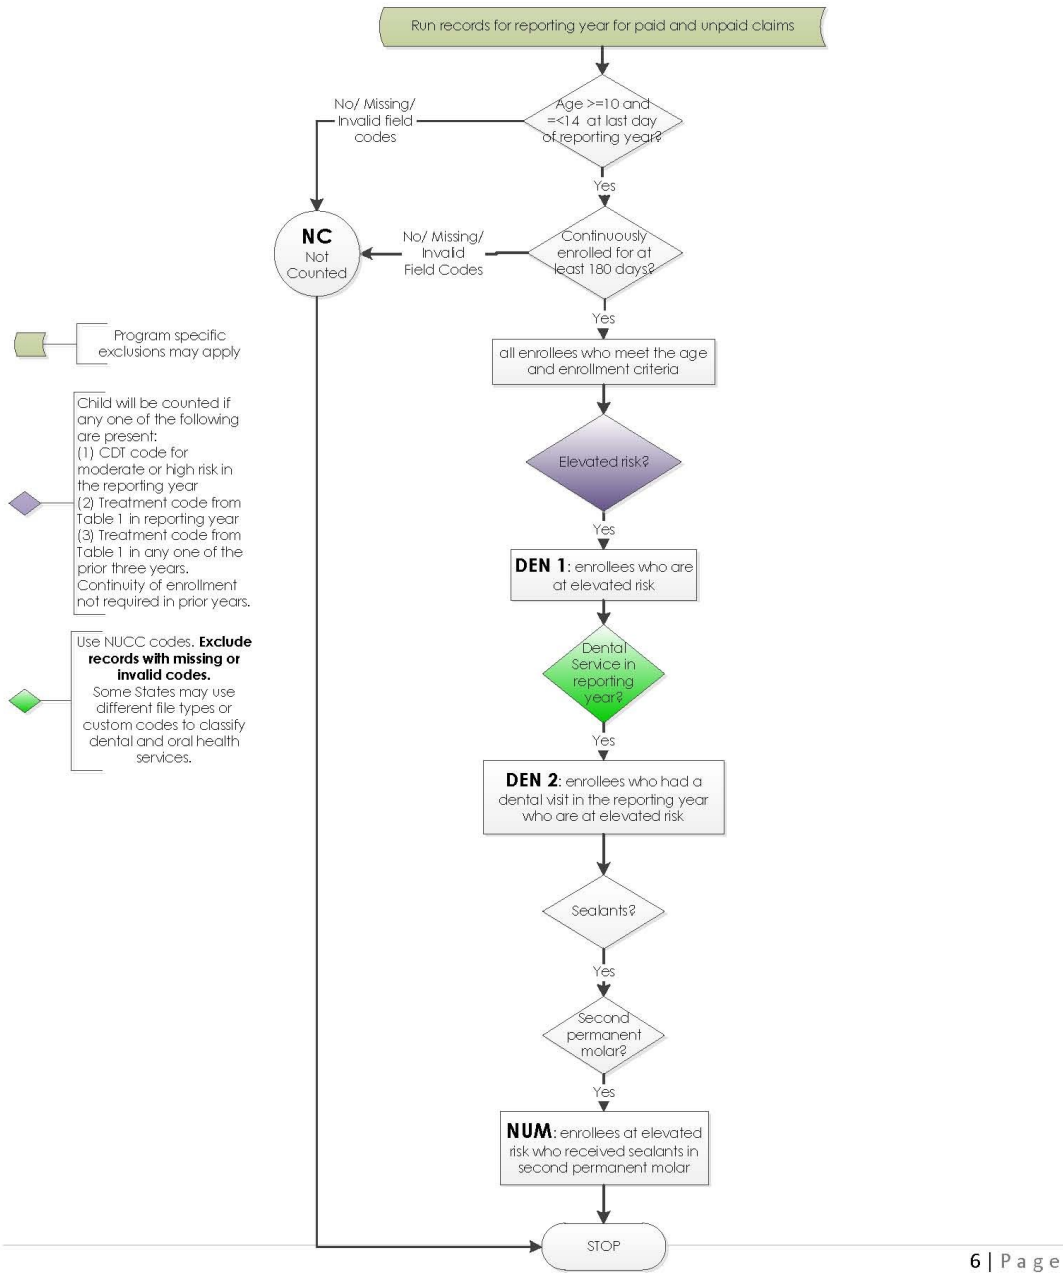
Run records for reporting year for paid and unpaid claims

Age >=10 and =<14 at last day of reporting year?

No/ Missing/ Invalid field codes

NC
Not Counted

Yes

Continuously enrolled for at least 180 days?

No/ Missing/ Invalid Field Codes

Yes

all enrollees who meet the age and enrollment criteria

Elevated risk?

Yes

**DEN 1**: enrollees who are at elevated risk

Dental Service in reporting year?

Yes

**DEN 2**: enrollees who had a dental visit in the reporting year who are at elevated risk

Sealants?

Yes

Second permanent molar?

Yes

**NUM**: enrollees at elevated risk who received sealants in second permanent molar

STOP

Program specific exclusions may apply

Child will be counted if any one of the following are present:
(1) CDT code for moderate or high risk in the reporting year
(2) Treatment code from Table 1 in reporting year
(3) Treatment code from Table 1 in any one of the prior three years.
Continuity of enrollment not required in prior years.

Use NUCC codes. **Exclude records with missing or invalid codes.** Some States may use different file types or custom codes to classify dental and oral health services.

6 | Page